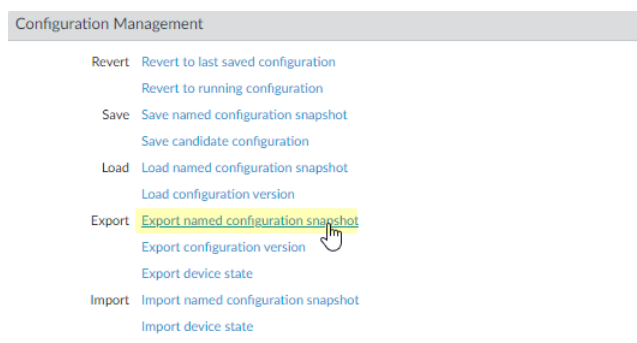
Configuration Management

Revert Revert to last saved configuration
Revert to running configuration
Save Save named configuration snapshot
Save candidate configuration
Load Load named configuration snapshot
Load configuration version
Export Export named configuration snapshot
Export configuration version
Export device state
Import Import named configuration snapshot
Import device state